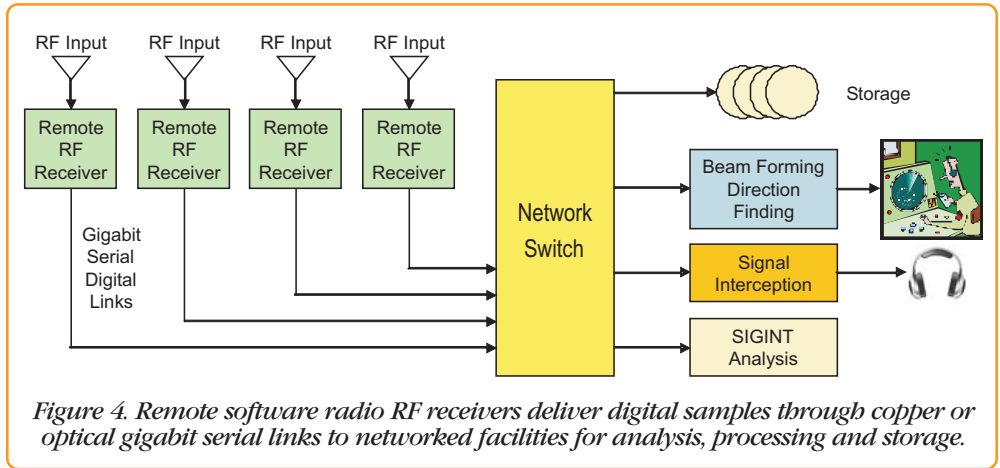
RF Input
RF Input
RF Input
RF Input

Remote RF Receiver
Remote RF Receiver
Remote RF Receiver
Remote RF Receiver

Gigabit Serial Digital Links

Network Switch

Storage

Beam Forming Direction Finding

Signal Interception

SIGINT Analysis

Figure 4. Remote software radio RF receivers deliver digital samples through copper or optical gigabit serial links to networked facilities for analysis, processing and storage.